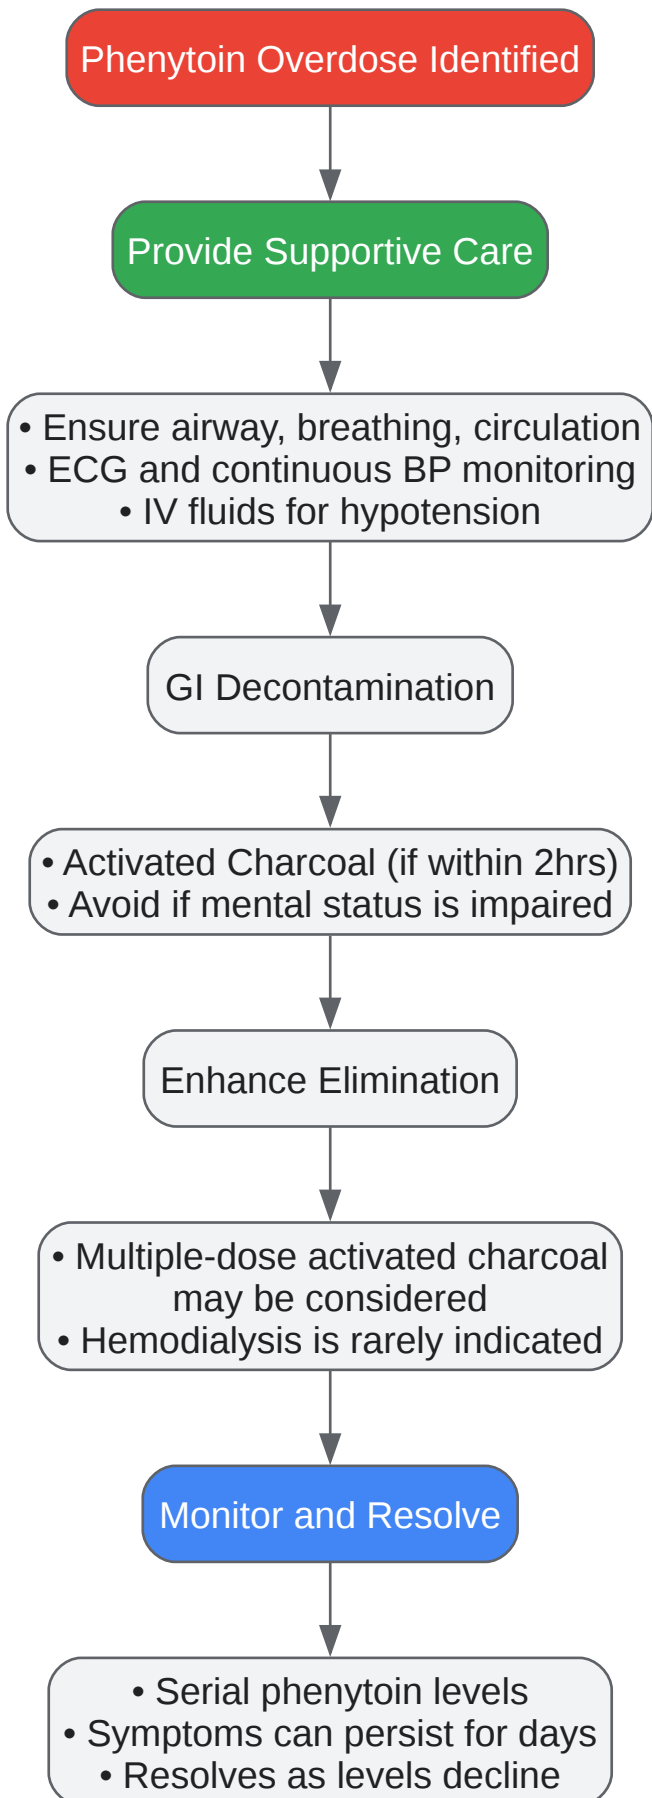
Phenytoin Overdose Identified

Provide Supportive Care

• Ensure airway, breathing, circulation
• ECG and continuous BP monitoring
• IV fluids for hypotension

GI Decontamination

• Activated Charcoal (if within 2hrs)
• Avoid if mental status is impaired

Enhance Elimination

• Multiple-dose activated charcoal may be considered
• Hemodialysis is rarely indicated

Monitor and Resolve

• Serial phenytoin levels
• Symptoms can persist for days
• Resolves as levels decline